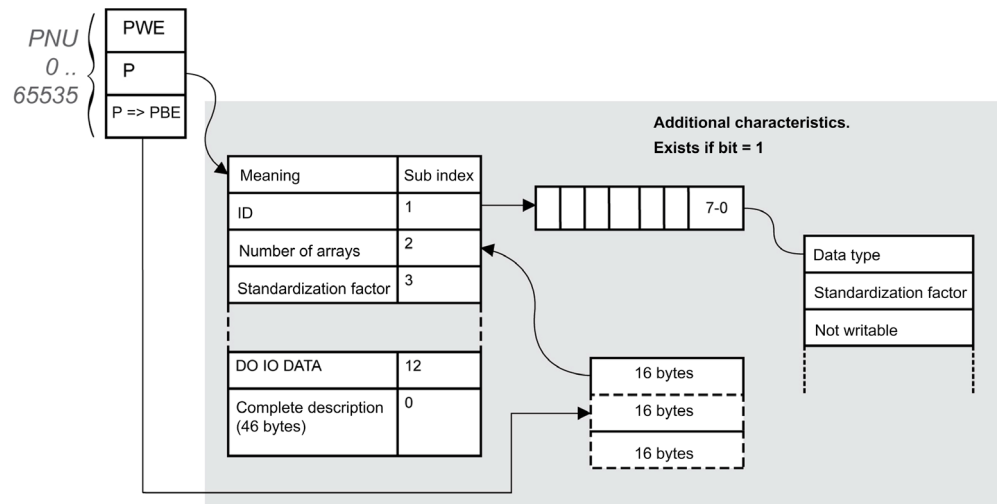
PNU
0 ..
65535

PWE

P

P => PBE

Additional characteristics.
Exists if bit = 1

| Meaning | Sub index |
|---|---|
| ID | 1 |
| Number of arrays | 2 |
| Standardization factor | 3 |
| | |
| DO IO DATA | 12 |
| Complete description (46 bytes) | 0 |

7-0

Data type

Standardization factor

Not writable

16 bytes

16 bytes

16 bytes